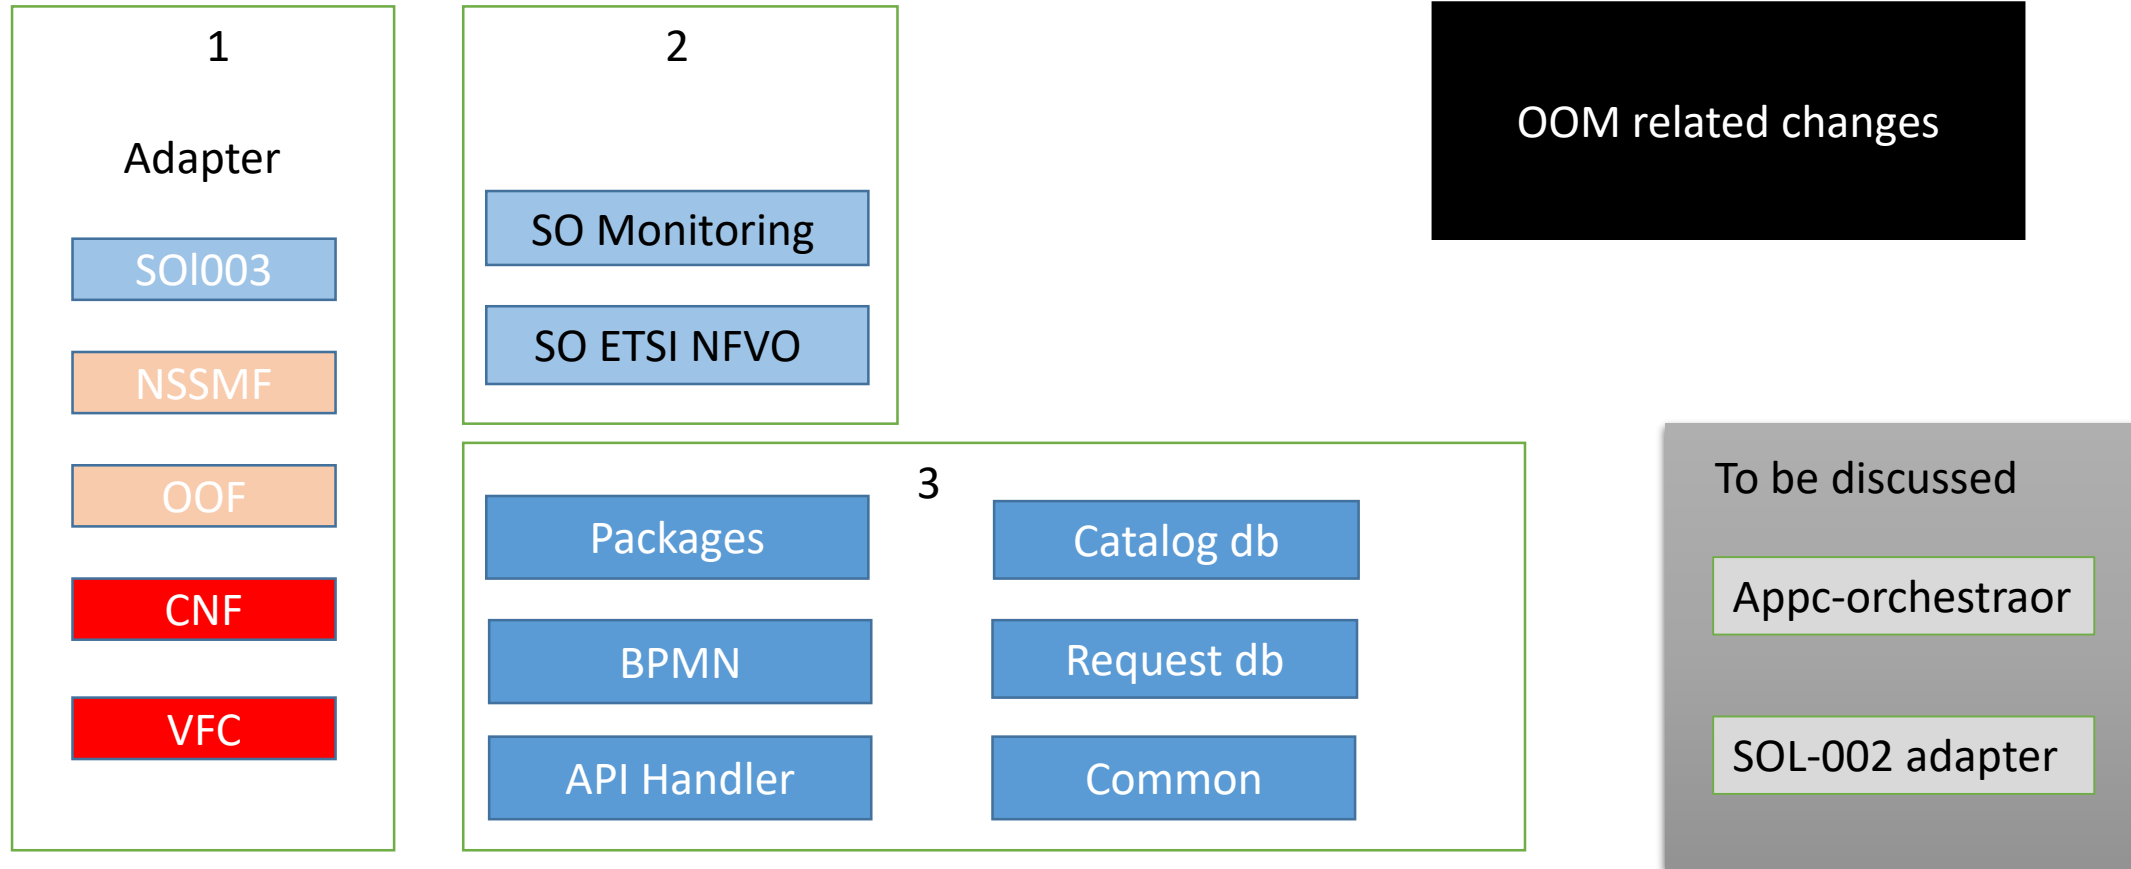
1

Adapter

SOl003

NSSMF

OOF

CNF

VFC

2

SO Monitoring

SO ETSI NFVO

OOM related changes

3

Packages

Catalog db

BPMN

Request db

API Handler

Common

To be discussed

Appc-orchestraor

SOL-002 adapter